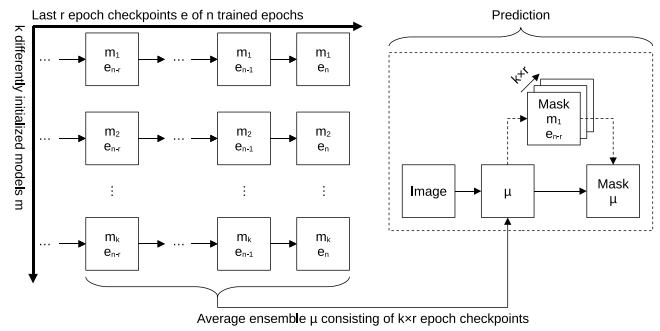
Last r epoch checkpoints e of n trained epochs

k differently initialized models m

…

$m_1$
$e_{n-r}$

…

$m_1$
$e_{n-1}$

$m_1$
$e_n$

…

$m_2$
$e_{n-r}$

…

$m_2$
$e_{n-1}$

$m_2$
$e_n$

⋮

⋮

⋮

…

$m_k$
$e_{n-r}$

…

$m_k$
$e_{n-1}$

$m_k$
$e_n$

Prediction

k×r

Mask
$m_1$
$e_{n-r}$

Image

μ

Mask
μ

Average ensemble μ consisting of k×r epoch checkpoints